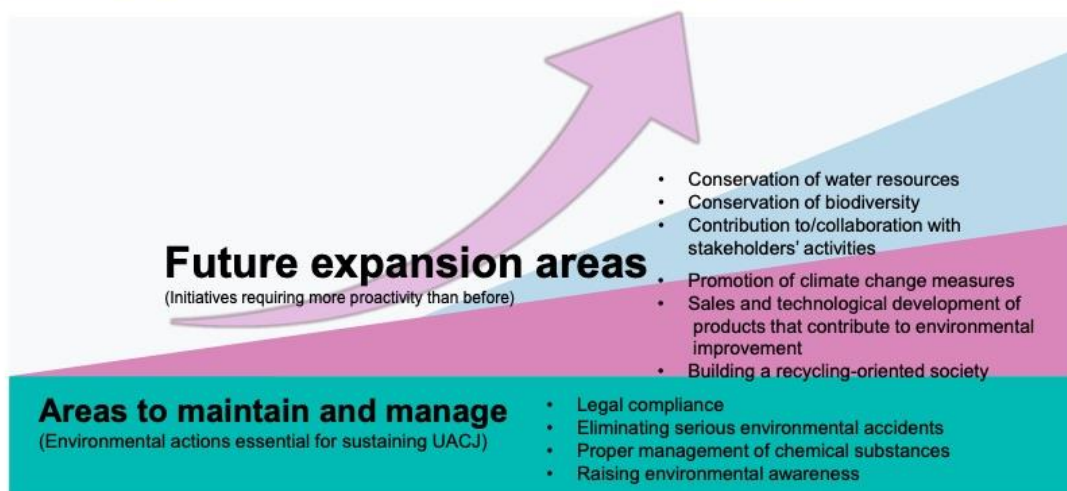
Future expansion areas
(Initiatives requiring more proactivity than before)

- Conservation of water resources
- Conservation of biodiversity
- Contribution to/collaboration with stakeholders' activities
- Promotion of climate change measures
- Sales and technological development of products that contribute to environmental improvement
- Building a recycling-oriented society

Areas to maintain and manage
(Environmental actions essential for sustaining UACJ)

- Legal compliance
- Eliminating serious environmental accidents
- Proper management of chemical substances
- Raising environmental awareness